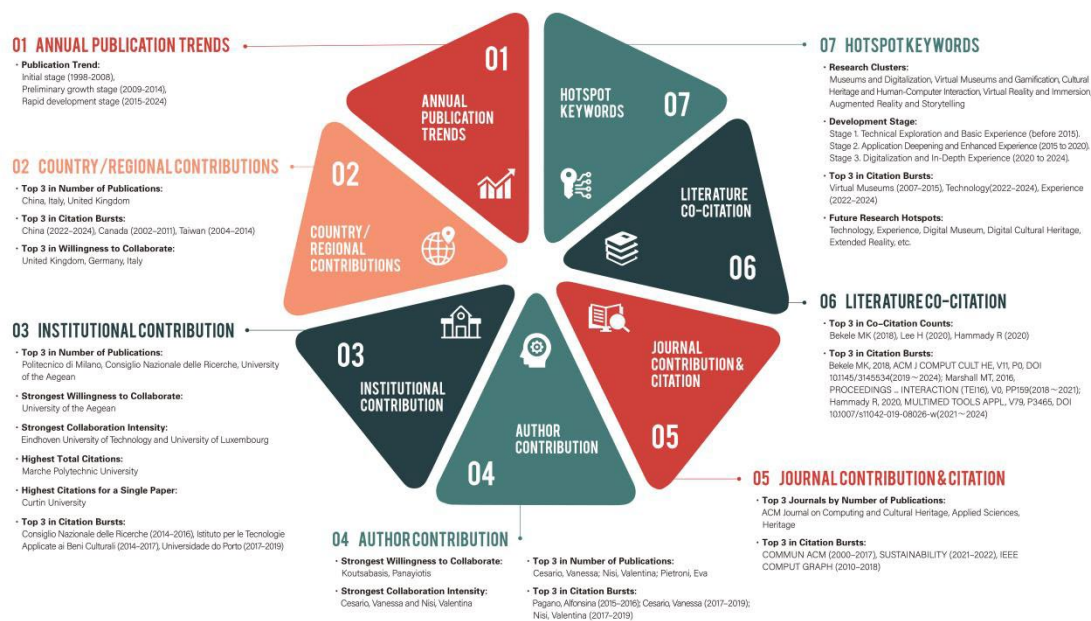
01 ANNUAL PUBLICATION TRENDS

• Publication Trend:
Initial stage (1998-2008),
Preliminary growth stage (2009-2014),
Rapid development stage (2015-2024)

02 COUNTRY/REGIONAL CONTRIBUTIONS

• Top 3 in Number of Publications:
China, Italy, United Kingdom
• Top 3 in Citation Bursts:
China (2022–2024), Canada (2002–2011), Taiwan (2004–2014)
• Top 3 in Willingness to Collaborate:
United Kingdom, Germany, Italy

03 INSTITUTIONAL CONTRIBUTION

• Top 3 in Number of Publications:
Politecnico di Milano, Consiglio Nazionale delle Ricerche, University of the Aegean
• Strongest Willingness to Collaborate:
University of the Aegean
• Strongest Collaboration Intensity:
Eindhoven University of Technology and University of Luxembourg
• Highest Total Citations:
Marche Polytechnic University
• Highest Citations for a Single Paper:
Curtin University
• Top 3 in Citation Bursts:
Consiglio Nazionale delle Ricerche (2014–2016), Istituto per le Tecnologie Applicate ai Beni Culturali (2014–2017), Universidade do Porto (2017–2019)

01
ANNUAL PUBLICATION TRENDS

02
COUNTRY/ REGIONAL CONTRIBUTIONS

03
INSTITUTIONAL CONTRIBUTION

AUTHOR CONTRIBUTION
04

HOTSPOT KEYWORDS
07

LITERATURE CO-CITATION
06

JOURNAL CONTRIBUTION & CITATION
05

07 HOTSPOT KEYWORDS

• Research Clusters:
Museums and Digitalization, Virtual Museums and Gamification, Cultural Heritage and Human-Computer Interaction, Virtual Reality and Immersion, Augmented Reality and Storytelling
• Development Stage:
Stage 1. Technical Exploration and Basic Experience (before 2015).
Stage 2. Application Deepening and Enhanced Experience (2015 to 2020).
Stage 3. Digitalization and In-Depth Experience (2020 to 2024).
• Top 3 in Citation Bursts:
Virtual Museums (2007–2015), Technology(2022–2024), Experience (2022–2024)
• Future Research Hotspots:
Technology, Experience, Digital Museum, Digital Cultural Heritage, Extended Reality, etc.

06 LITERATURE CO-CITATION

• Top 3 in Co-Citation Counts:
Bekele MK (2018), Lee H (2020), Hammady R (2020)
• Top 3 in Citation Bursts:
Bekele MK, 2018, ACM J COMPUT CULT HE, V11, P0, DOI 10.1145/3145534(2019～2024); Marshall MT, 2016, PROCEEDINGS ... INTERACTION (TEI16), V0, PP159(2018～2021); Hammady R, 2020, MULTIMED TOOLS APPL, V79, P3465, DOI 10.1007/s11042-019-08026-w(2021～2024)

05 JOURNAL CONTRIBUTION & CITATION

• Top 3 Journals by Number of Publications:
ACM Journal on Computing and Cultural Heritage, Applied Sciences, Heritage
• Top 3 in Citation Bursts:
COMMUN ACM (2000–2017), SUSTAINABILITY (2021–2022), IEEE COMPUT GRAPH (2010–2018)

04 AUTHOR CONTRIBUTION

• Strongest Willingness to Collaborate:
Koutsabasis, Panayiotis
• Strongest Collaboration Intensity:
Cesario, Vanessa and Nisi, Valentina

• Top 3 in Number of Publications:
Cesario, Vanessa; Nisi, Valentina; Pietroni, Eva
• Top 3 in Citation Bursts:
Pagano, Alfonsina (2015–2016); Cesario, Vanessa (2017–2019); Nisi, Valentina (2017–2019)